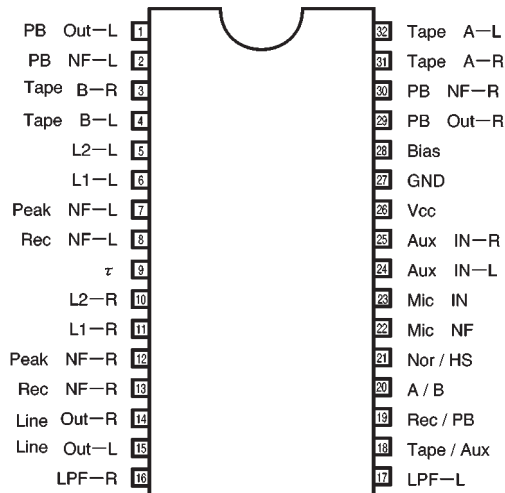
PB Out—L 1
PB NF—L 2
Tape B—R 3
Tape B—L 4
L2—L 5
L1—L 6
Peak NF—L 7
Rec NF—L 8
$\tau$ 9
L2—R 10
L1—R 11
Peak NF—R 12
Rec NF—R 13
Line Out—R 14
Line Out—L 15
LPF—R 16

32 Tape A—L
31 Tape A—R
30 PB NF—R
29 PB Out—R
28 Bias
27 GND
26 Vcc
25 Aux IN—R
24 Aux IN—L
23 Mic IN
22 Mic NF
21 Nor / HS
20 A / B
19 Rec / PB
18 Tape / Aux
17 LPF—L